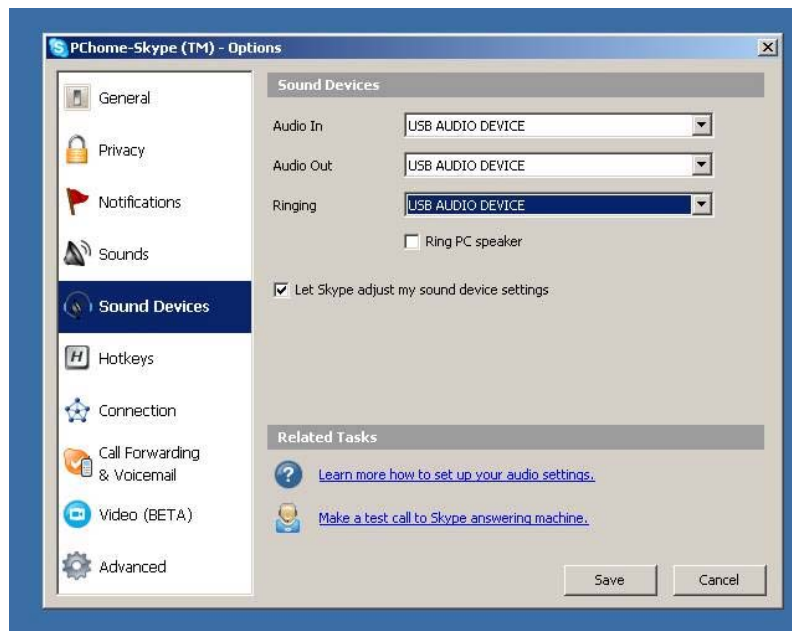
PChome-Skype (TM) - Options

General

Privacy

Notifications

Sounds

Sound Devices

Hotkeys

Connection

Call Forwarding & Voicemail

Video (BETA)

Advanced

Sound Devices

Audio In USB AUDIO DEVICE

Audio Out USB AUDIO DEVICE

Ringing USB AUDIO DEVICE

Ring PC speaker

Let Skype adjust my sound device settings

Related Tasks

Learn more how to set up your audio settings.

Make a test call to Skype answering machine.

Save

Cancel